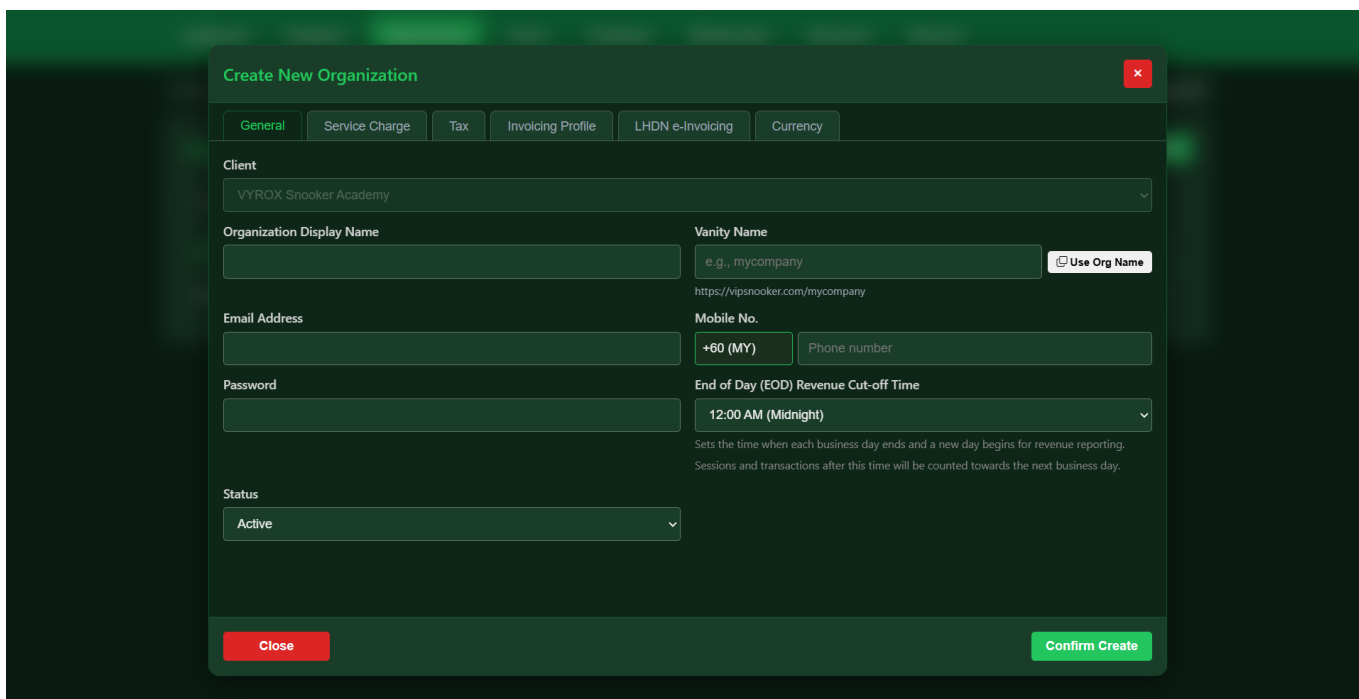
Create New Organization

×

General | Service Charge | Tax | Invoicing Profile | LHDN e-Invoicing | Currency

Client

VYROX Snooker Academy

Organization Display Name

Vanity Name

e.g., mycompany

Use Org Name

https://vipsnooker.com/mycompany

Email Address

Mobile No.

+60 (MY)

Phone number

Password

End of Day (EOD) Revenue Cut-off Time

12:00 AM (Midnight)

Sets the time when each business day ends and a new day begins for revenue reporting.

Sessions and transactions after this time will be counted towards the next business day.

Status

Active

Close

Confirm Create